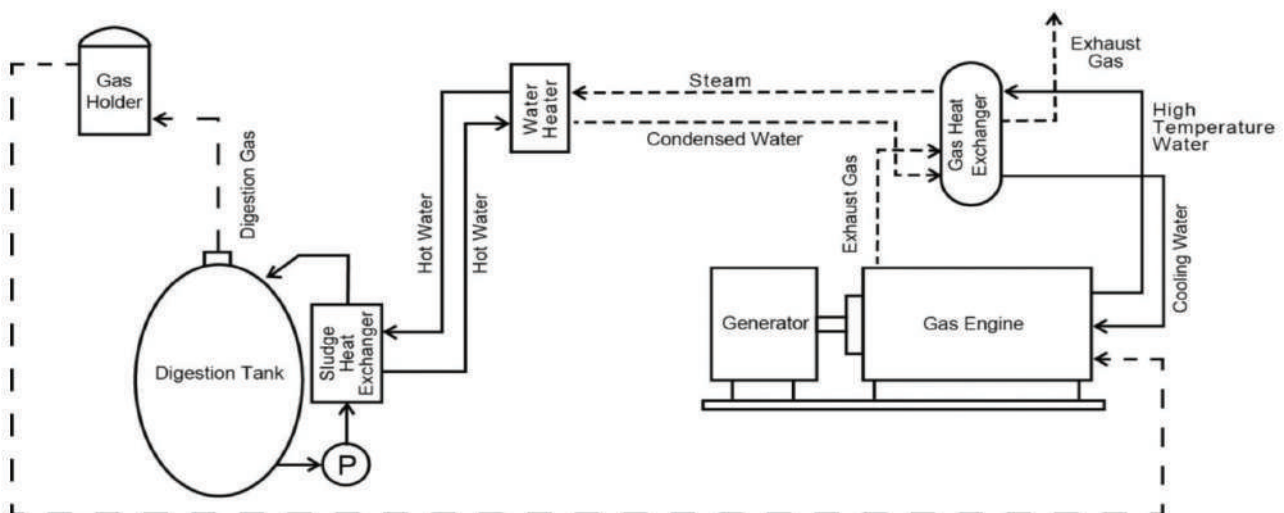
Gas Holder

Digestion Gas

Digestion Tank

Sludge Heat Exchanger

P

Hot Water

Hot Water

Water Heater

Steam

Condensed Water

Exhaust Gas

Gas Heat Exchanger

Exhaust Gas

High Temperature Water

Cooling Water

Generator

Gas Engine